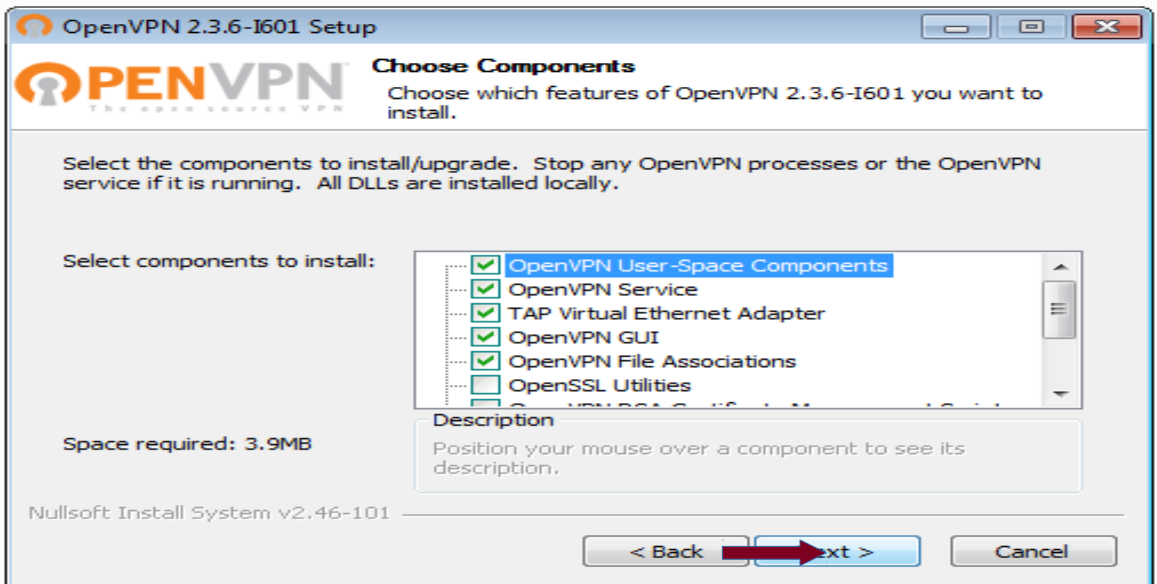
OpenVPN 2.3.6-I601 Setup

OPENVPN
The open source VPN

Choose Components

Choose which features of OpenVPN 2.3.6-I601 you want to install.

Select the components to install/upgrade. Stop any OpenVPN processes or the OpenVPN service if it is running. All DLLs are installed locally.

Select components to install:

OpenVPN User-Space Components
OpenVPN Service
TAP Virtual Ethernet Adapter
OpenVPN GUI
OpenVPN File Associations
OpenSSL Utilities
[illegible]

Space required: 3.9MB

Description

Position your mouse over a component to see its description.

Nullsoft Install System v2.46-101

< Back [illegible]xt > Cancel